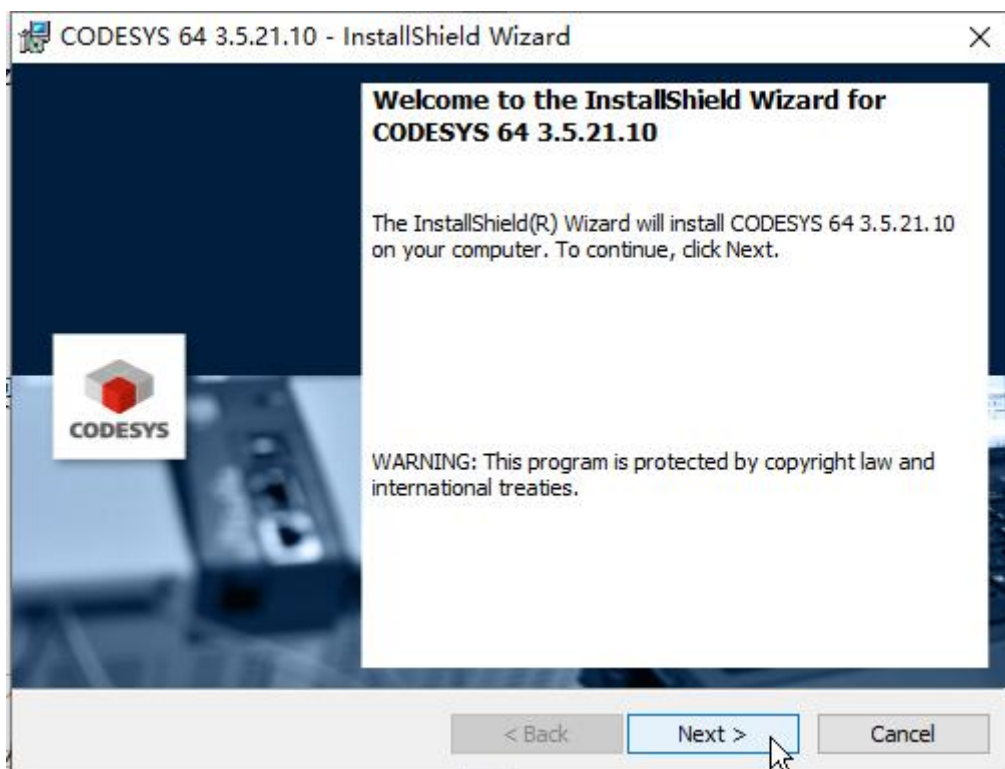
CODESYS 64 3.5.21.10 - InstallShield Wizard

×

Welcome to the InstallShield Wizard for CODESYS 64 3.5.21.10

The InstallShield(R) Wizard will install CODESYS 64 3.5.21.10 on your computer. To continue, click Next.

CODESYS

WARNING: This program is protected by copyright law and international treaties.

< Back

Next >

Cancel